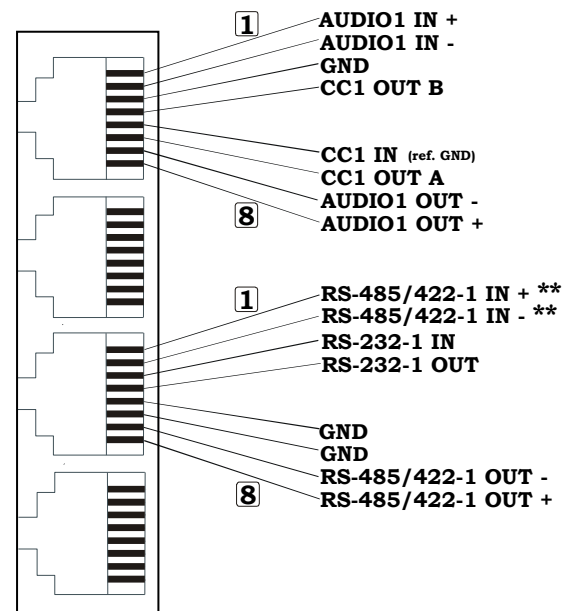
1
AUDIO1 IN +
AUDIO1 IN -
GND
CC1 OUT B
CC1 IN (ref. GND)
CC1 OUT A
AUDIO1 OUT -
8
AUDIO1 OUT +

1
RS-485/422-1 IN + **
RS-485/422-1 IN - **
RS-232-1 IN
RS-232-1 OUT
GND
GND
RS-485/422-1 OUT -
8
RS-485/422-1 OUT +